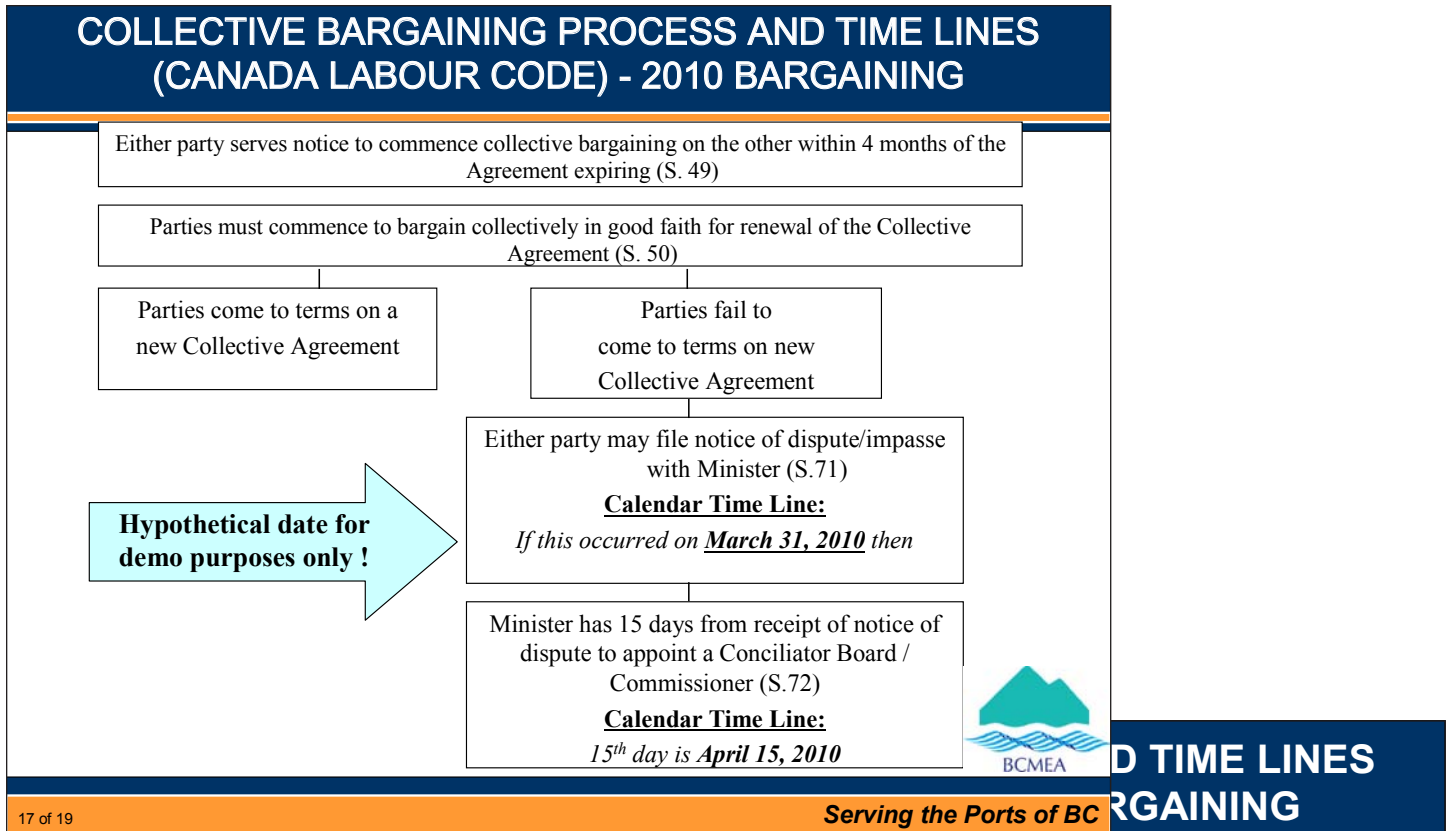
COLLECTIVE BARGAINING PROCESS AND TIME LINES (CANADA LABOUR CODE) - 2010 BARGAINING

Either party serves notice to commence collective bargaining on the other within 4 months of the Agreement expiring (S. 49)

Parties must commence to bargain collectively in good faith for renewal of the Collective Agreement (S. 50)

Parties come to terms on a new Collective Agreement

Parties fail to come to terms on new Collective Agreement

Either party may file notice of dispute/impasse with Minister (S.71)

**Calendar Time Line:**

*If this occurred on **March 31, 2010** then*

Hypothetical date for demo purposes only !

Minister has 15 days from receipt of notice of dispute to appoint a Conciliator Board / Commissioner (S.72)

**Calendar Time Line:**

*$15^{th}$ day is **April 15, 2010***

BCMEA

D TIME LINES

RGAINING

17 of 19

Serving the Ports of BC